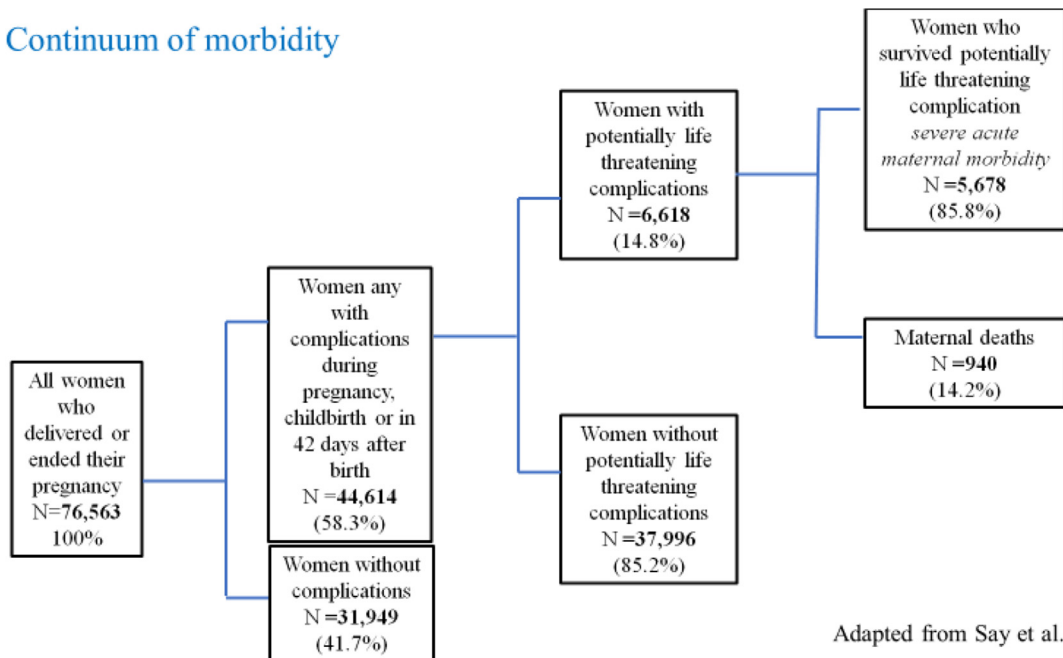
Continuum of morbidity

All women who delivered or ended their pregnancy
N=**76,563**
100%

Women any with complications during pregnancy, childbirth or in 42 days after birth
N =**44,614**
(58.3%)

Women without complications
N =**31,949**
(41.7%)

Women with potentially life threatening complications
N =**6,618**
(14.8%)

Women without potentially life threatening complications
N =**37,996**
(85.2%)

Women who survived potentially life threatening complication
*severe acute maternal morbidity*
N =**5,678**
(85.8%)

Maternal deaths
N =**940**
(14.2%)

Adapted from Say et al.